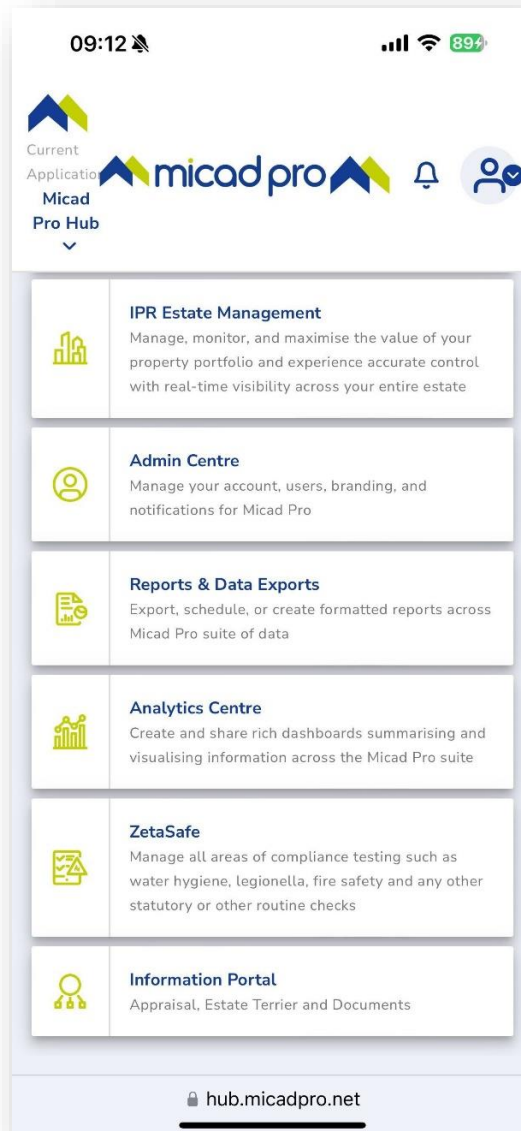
09:12

89

Current Applicatio
Micad Pro Hub

micad pro

IPR Estate Management
Manage, monitor, and maximise the value of your property portfolio and experience accurate control with real-time visibility across your entire estate

Admin Centre
Manage your account, users, branding, and notifications for Micad Pro

Reports & Data Exports
Export, schedule, or create formatted reports across Micad Pro suite of data

Analytics Centre
Create and share rich dashboards summarising and visualising information across the Micad Pro suite

ZetaSafe
Manage all areas of compliance testing such as water hygiene, legionella, fire safety and any other statutory or other routine checks

Information Portal
Appraisal, Estate Terrier and Documents

hub.micadpro.net